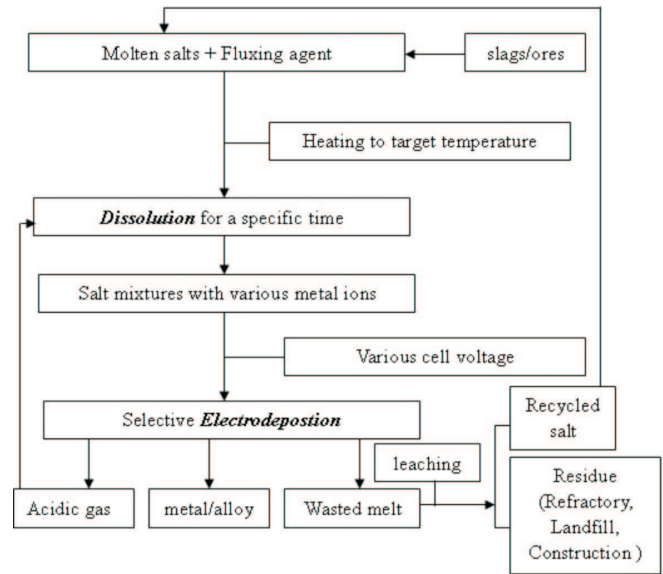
Molten salts + Fluxing agent

slags/ores

Heating to target temperature

*Dissolution* for a specific time

Salt mixtures with various metal ions

Various cell voltage

Selective *Electrodepostion*

Recycled salt

leaching

Residue (Refractory, Landfill, Construction )

Acidic gas

metal/alloy

Wasted melt